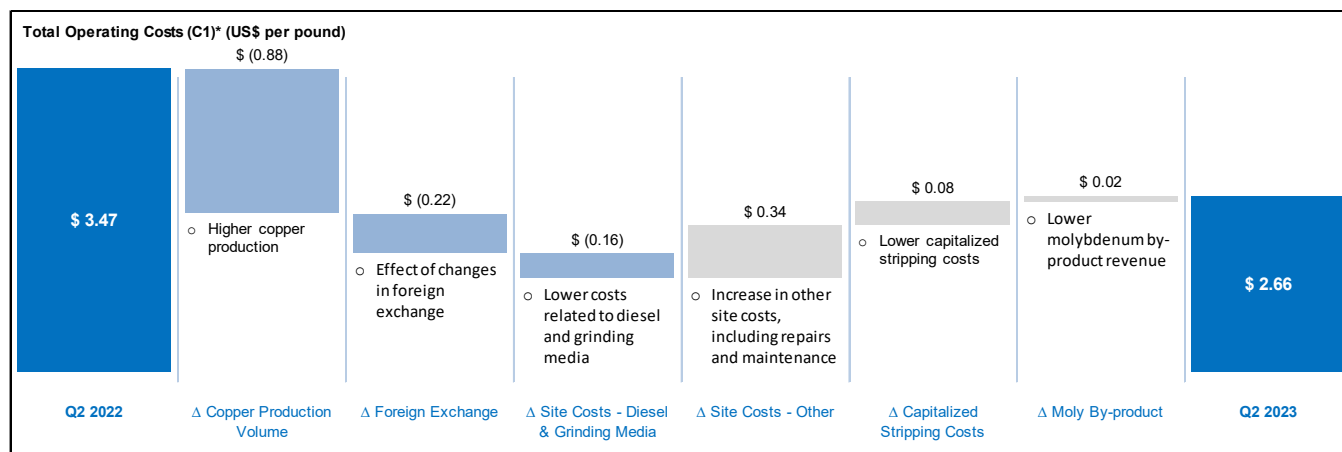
Total Operating Costs (C1)* (US$ per pound)

$ 3.47

$ (0.88)

o Higher copper production

$ (0.22)

o Effect of changes in foreign exchange

$ (0.16)

o Lower costs related to diesel and grinding media

$ 0.34

o Increase in other site costs, including repairs and maintenance

$ 0.08

o Lower capitalized stripping costs

$ 0.02

o Lower molybdenum by-product revenue

$ 2.66

Q2 2022

Δ Copper Production Volume

Δ Foreign Exchange

Δ Site Costs - Diesel & Grinding Media

Δ Site Costs - Other

Δ Capitalized Stripping Costs

Δ Moly By-product

Q2 2023